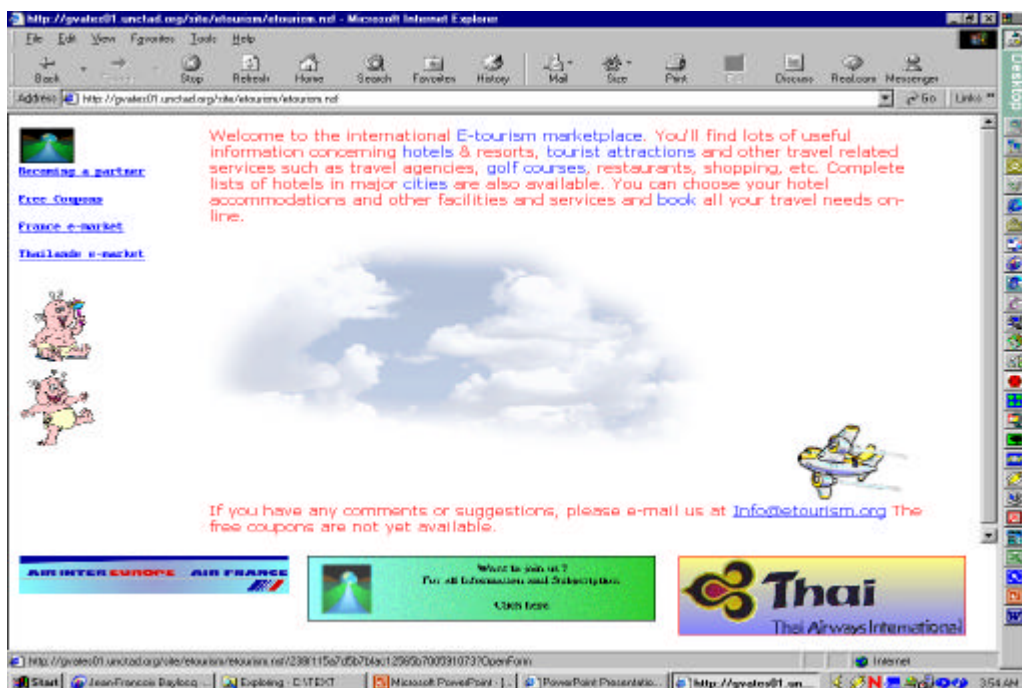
http://gvatec01.unctad.org/site/etourism/etourism.nsf - Microsoft Internet Explorer

File Edit View Favorites Tools Help

Back Forward Stop Refresh Home Search Favorites History Mail Size Print Edit Discuss RealGuide Messenger

Address http://gvatec01.unctad.org/site/etourism/etourism.nsf Go Links

Becoming a partner

Free Coupons

France e-market

Thailande e-market

Welcome to the international E-tourism marketplace. You'll find lots of useful information concerning hotels & resorts, tourist attractions and other travel related services such as travel agencies, golf courses, restaurants, shopping, etc. Complete lists of hotels in major cities are also available. You can choose your hotel accommodations and other facilities and services and book all your travel needs online.

If you have any comments or suggestions, please e-mail us at Info@etourism.org The free coupons are not yet available.

AIR INTER EUROPE AIR FRANCE

Want to join us ?
For all Information and Subscription
Click here

Thai
Thai Airways International

http://gvatec01.unctad.org/site/etourism/etourism.nsf/238f1f5a7d5b7bfac12565b70059107372OpenForm

Internet

Start Jean-Francois Baylocq... Exploring - C:\TEXT Microsoft PowerPoint - [... PowerPoint Presentatio... http://gvatec01.un... 3:54 AM

Desktop